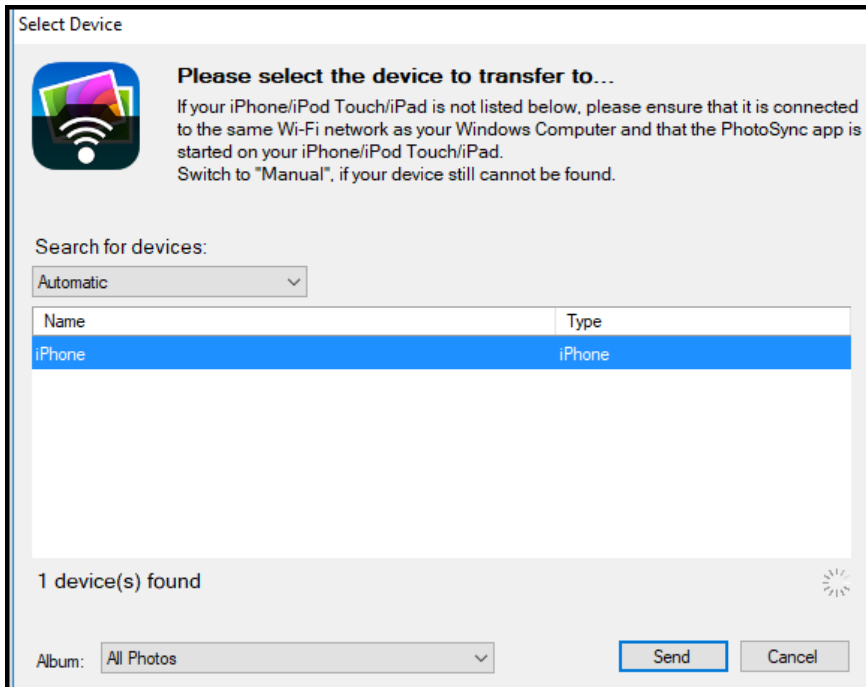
Select Device

Please select the device to transfer to...

If your iPhone/iPod Touch/iPad is not listed below, please ensure that it is connected to the same Wi-Fi network as your Windows Computer and that the PhotoSync app is started on your iPhone/iPod Touch/iPad.
Switch to "Manual", if your device still cannot be found.

Search for devices:

Automatic

| Name | Type |
|---|---|
| iPhone | iPhone |

1 device(s) found

Album: All Photos

Send

Cancel